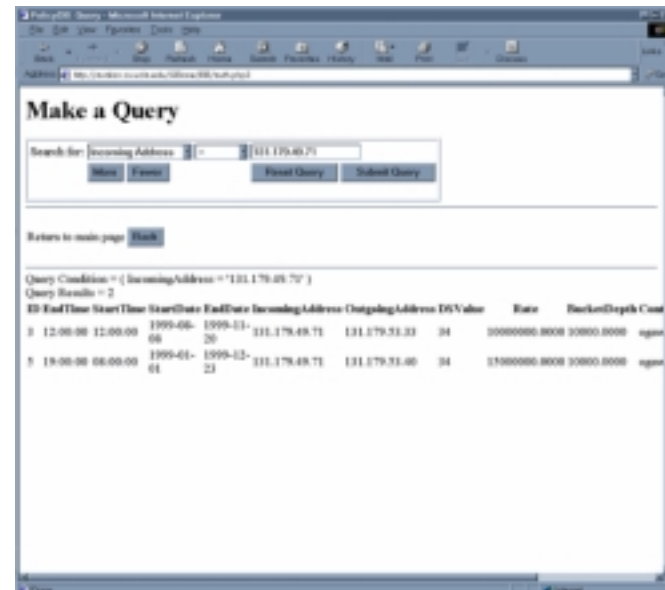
PolicyDB: Query - Microsoft Internet Explorer

File Edit View Favorites Tools Help

Back Forward Stop Refresh Home Search Favorites History Mail Print Edit Discuss

Address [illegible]

Links

Make a Query

Search for: Incoming Address = 131.179.49.71

More Fewer Reset Query Submit Query

Return to main page Back

Query Condition = ( IncomingAddress = '131.179.49.71' )
Query Results = 2

| ID | EndTime | StartTime | StartDate | EndDate | IncomingAddress | OutgoingAddress | DSValue | Rate | BucketDepth | Con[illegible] |
|---|---|---|---|---|---|---|---|---|---|---|
| 3 | 12:00:00 | 12:00:00 | 1999-08-08 | 1999-11-20 | 131.179.49.71 | 131.179.51.33 | 34 | 10000000.0000 | 10000.0000 | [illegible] |
| 5 | 19:00:00 | 08:00:00 | 1999-01-01 | 1999-12-23 | 131.179.49.71 | 131.179.51.40 | 34 | 15000000.0000 | 10000.0000 | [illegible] |